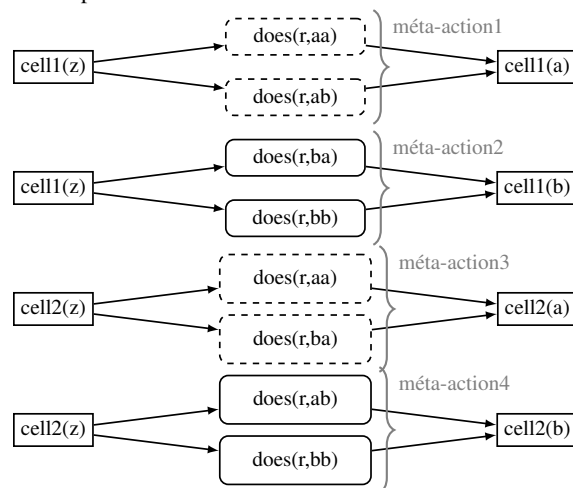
cell1(z)
does(r,aa)
does(r,ab)
méta-action1
cell1(a)

cell1(z)
does(r,ba)
does(r,bb)
méta-action2
cell1(b)

cell2(z)
does(r,aa)
does(r,ba)
méta-action3
cell2(a)

cell2(z)
does(r,ab)
does(r,bb)
méta-action4
cell2(b)